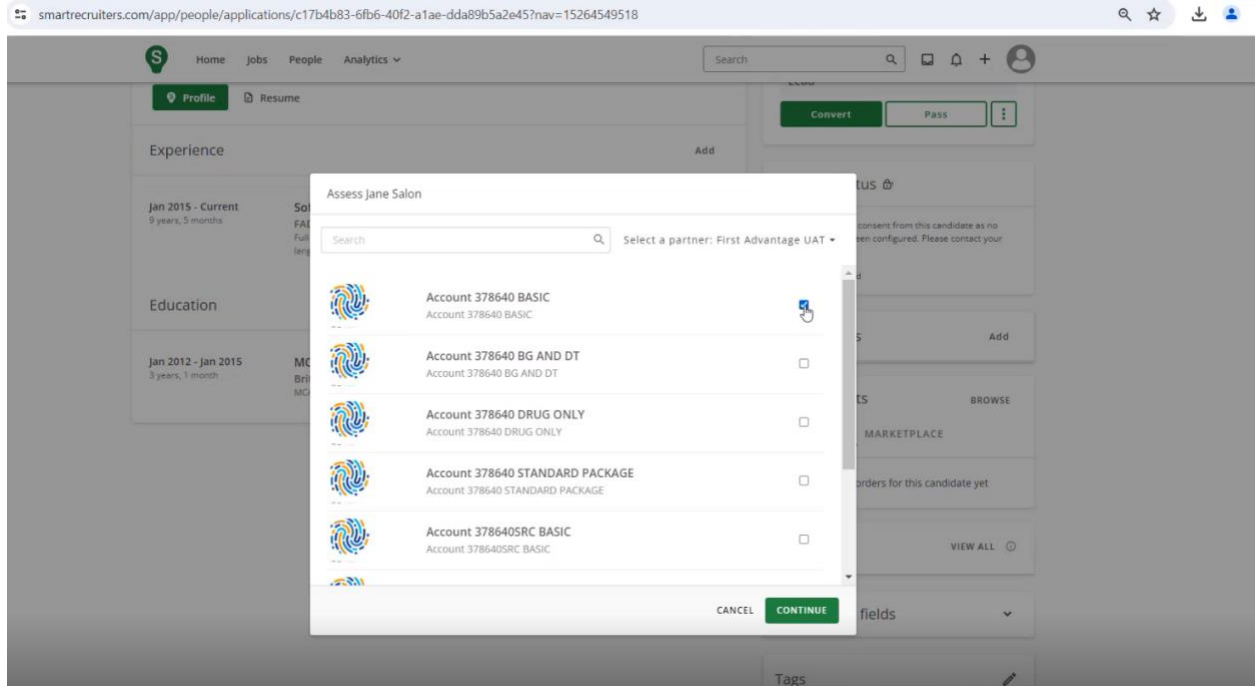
smartrecruiters.com/app/people/applications/c17b4b83-6fb6-40f2-a1ae-dda89b5a2e45?nav=15264549518

Home Jobs People Analytics

Search

Profile Resume

Experience Add

Jan 2015 - Current
9 years, 5 months

Sof
FAI
Full
leng

Education

Jan 2012 - Jan 2015
3 years, 1 month

MC
Bri
MC

Convert Pass

tus

consent from this candidate as no
een configured. Please contact your

Add

ts BROWSE

MARKETPLACE

orders for this candidate yet

VIEW ALL

fields

Tags

Assess Jane Salon

Search

Select a partner: First Advantage UAT

Account 378640 BASIC
Account 378640 BASIC

Account 378640 BG AND DT
Account 378640 BG AND DT

Account 378640 DRUG ONLY
Account 378640 DRUG ONLY

Account 378640 STANDARD PACKAGE
Account 378640 STANDARD PACKAGE

Account 378640SRC BASIC
Account 378640SRC BASIC

CANCEL CONTINUE